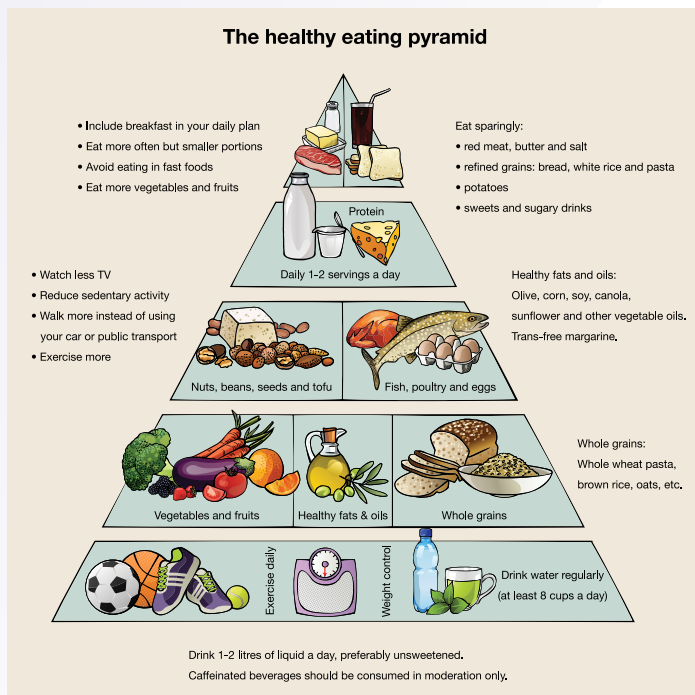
The healthy eating pyramid

• Include breakfast in your daily plan
• Eat more often but smaller portions
• Avoid eating in fast foods
• Eat more vegetables and fruits

Eat sparingly:
• red meat, butter and salt
• refined grains: bread, white rice and pasta
• potatoes
• sweets and sugary drinks

Protein

Daily 1-2 servings a day

• Watch less TV
• Reduce sedentary activity
• Walk more instead of using your car or public transport
• Exercise more

Healthy fats and oils:
Olive, corn, soy, canola, sunflower and other vegetable oils.
Trans-free margarine.

Nuts, beans, seeds and tofu

Fish, poultry and eggs

Whole grains:
Whole wheat pasta, brown rice, oats, etc.

Vegetables and fruits

Healthy fats & oils

Whole grains

Exercise daily

Weight control

Drink water regularly (at least 8 cups a day)

Drink 1-2 litres of liquid a day, preferably unsweetened.
Caffeinated beverages should be consumed in moderation only.